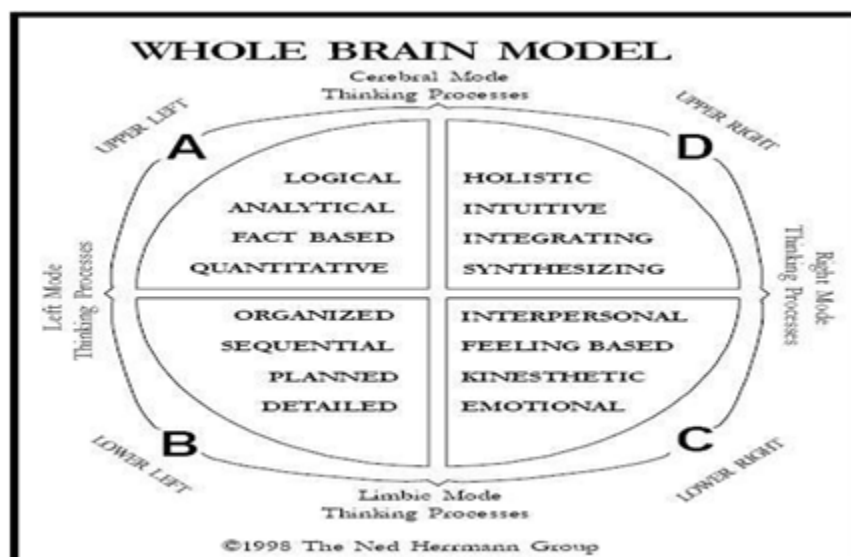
WHOLE BRAIN MODEL

Cerebral Mode
Thinking Processes

UPPER LEFT

UPPER RIGHT

A

D

LOGICAL
ANALYTICAL
FACT BASED
QUANTITATIVE

HOLISTIC
INTUITIVE
INTEGRATING
SYNTHESIZING

Left Mode
Thinking Processes

Right Mode
Thinking Processes

ORGANIZED
SEQUENTIAL
PLANNED
DETAILED

INTERPERSONAL
FEELING BASED
KINESTHETIC
EMOTIONAL

B

C

LOWER LEFT

LOWER RIGHT

Limbic Mode
Thinking Processes

©1998 The Ned Herrmann Group